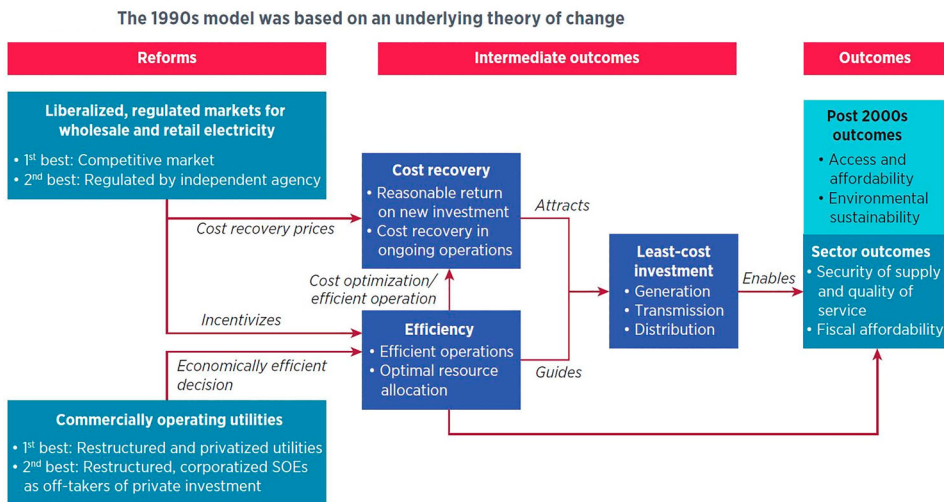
The 1990s model was based on an underlying theory of change

Reforms

Intermediate outcomes

Outcomes

Liberalized, regulated markets for wholesale and retail electricity
• 1$^{st}$ best: Competitive market
• 2$^{nd}$ best: Regulated by independent agency

Cost recovery prices

Incentivizes

Economically efficient decision

Commercially operating utilities
• 1$^{st}$ best: Restructured and privatized utilities
• 2$^{nd}$ best: Restructured, corporatized SOEs as off-takers of private investment

Cost recovery
• Reasonable return on new investment
• Cost recovery in ongoing operations

Cost optimization/ efficient operation

Efficiency
• Efficient operations
• Optimal resource allocation

Attracts

Guides

Least-cost investment
• Generation
• Transmission
• Distribution

Enables

Post 2000s outcomes
• Access and affordability
• Environmental sustainability

Sector outcomes
• Security of supply and quality of service
• Fiscal affordability